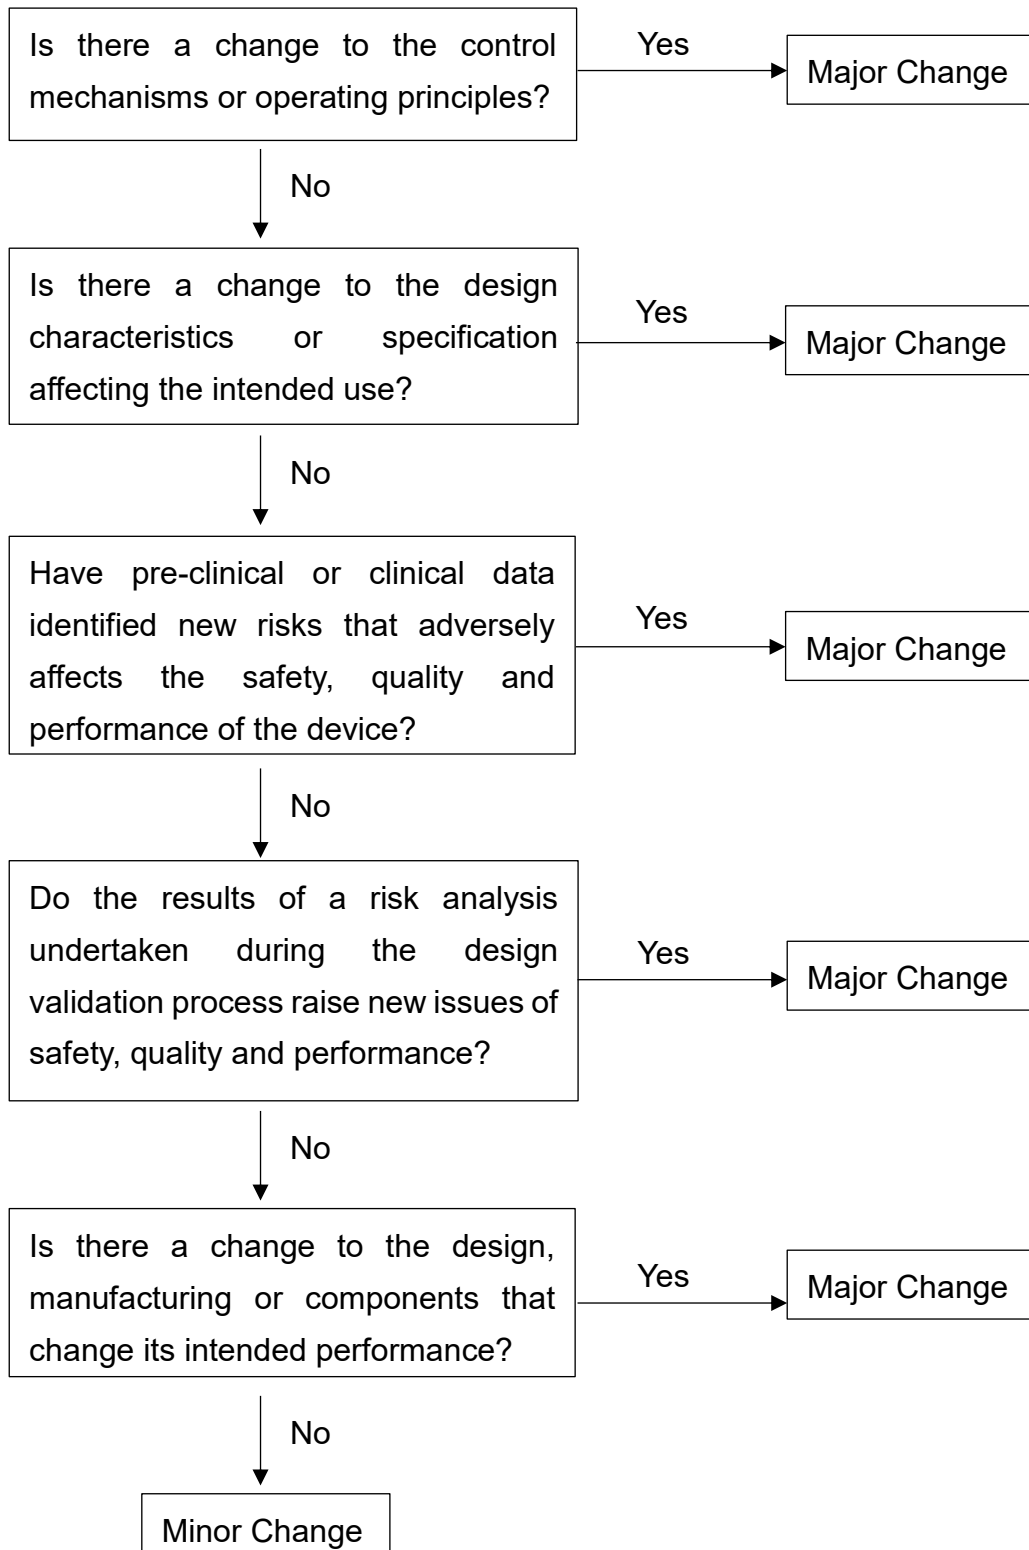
Is there a change to the control mechanisms or operating principles?

Yes

Major Change

No

Is there a change to the design characteristics or specification affecting the intended use?

Yes

Major Change

No

Have pre-clinical or clinical data identified new risks that adversely affects the safety, quality and performance of the device?

Yes

Major Change

No

Do the results of a risk analysis undertaken during the design validation process raise new issues of safety, quality and performance?

Yes

Major Change

No

Is there a change to the design, manufacturing or components that change its intended performance?

Yes

Major Change

No

Minor Change